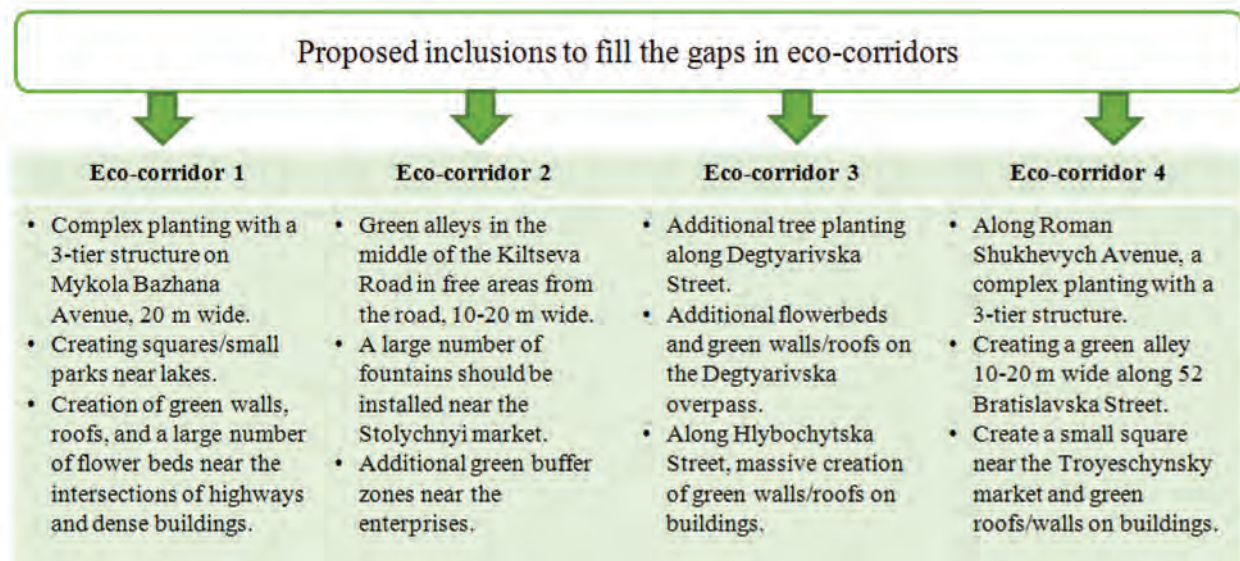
Proposed inclusions to fill the gaps in eco-corridors

**Eco-corridor 1**

- Complex planting with a 3-tier structure on Mykola Bazhana Avenue, 20 m wide.
- Creating squares/small parks near lakes.
- Creation of green walls, roofs, and a large number of flower beds near the intersections of highways and dense buildings.

**Eco-corridor 2**

- Green alleys in the middle of the Kiltseva Road in free areas from the road, 10-20 m wide.
- A large number of fountains should be installed near the Stolychnyi market.
- Additional green buffer zones near the enterprises.

**Eco-corridor 3**

- Additional tree planting along Degtyarivska Street.
- Additional flowerbeds and green walls/roofs on the Degtyarivska overpass.
- Along Hlybochytska Street, massive creation of green walls/roofs on buildings.

**Eco-corridor 4**

- Along Roman Shukhevych Avenue, a complex planting with a 3-tier structure.
- Creating a green alley 10-20 m wide along 52 Bratislavska Street.
- Create a small square near the Troyeschynsky market and green roofs/walls on buildings.